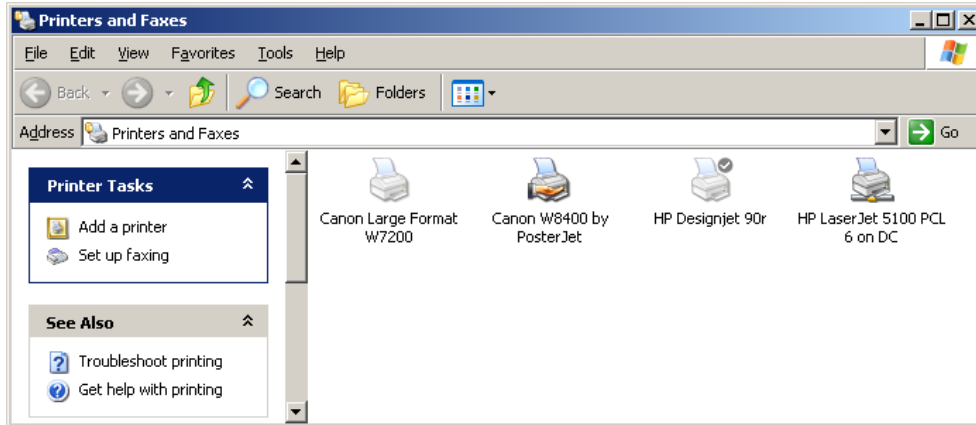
Printers and Faxes

File Edit View Favorites Tools Help

Back Search Folders

Address Printers and Faxes Go

Printer Tasks

Add a printer
Set up faxing

See Also

Troubleshoot printing
Get help with printing

Canon Large Format W7200

Canon W8400 by PosterJet

HP Designjet 90r

HP LaserJet 5100 PCL 6 on DC